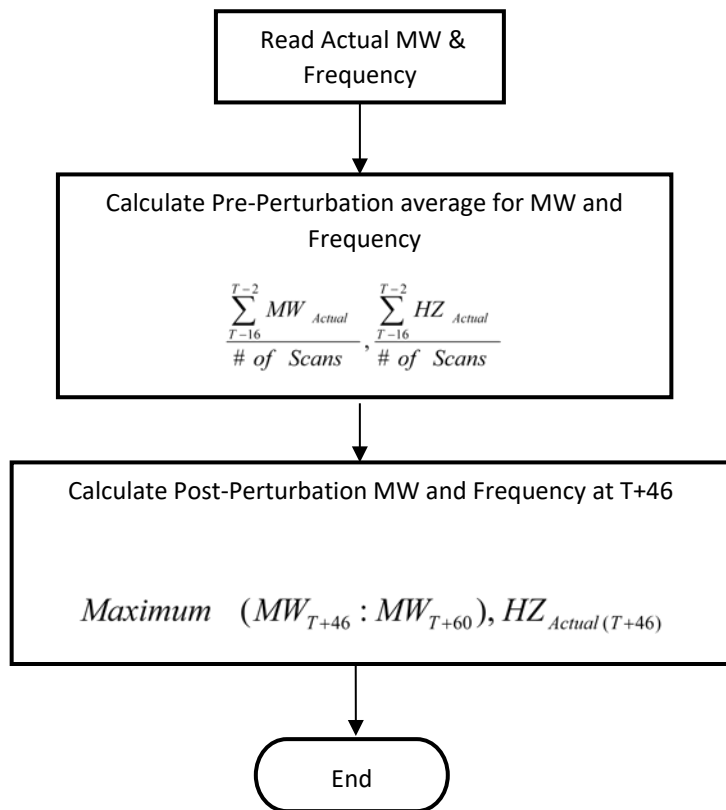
Read Actual MW & Frequency

Calculate Pre-Perturbation average for MW and Frequency

$\frac{\sum_{T-16}^{T-2} MW_{Actual}}{\# \ of \ Scans}, \frac{\sum_{T-16}^{T-2} HZ_{Actual}}{\# \ of \ Scans}$

Calculate Post-Perturbation MW and Frequency at T+46

$Maximum \quad (MW_{T+46} : MW_{T+60}), HZ_{Actual\,(T+46)}$

End